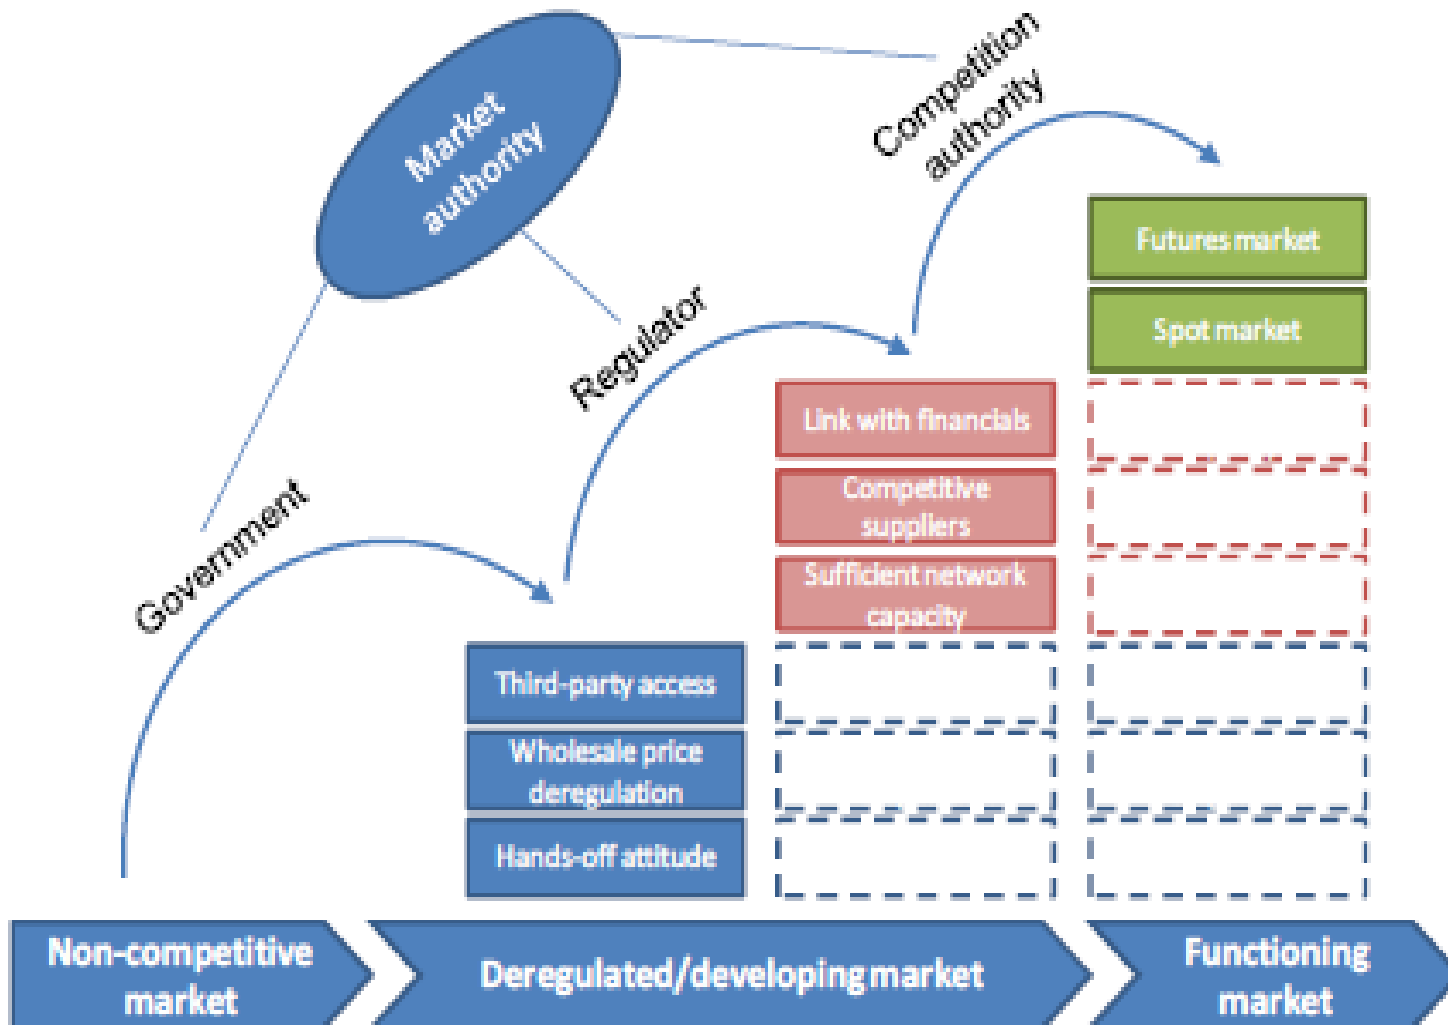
Market authority

Competition authority

Regulator

Government

Futures market

Spot market

Link with financials

Competitive suppliers

Sufficient network capacity

Third-party access

Wholesale price deregulation

Hands-off attitude

Non-competitive market

Deregulated/developing market

Functioning market